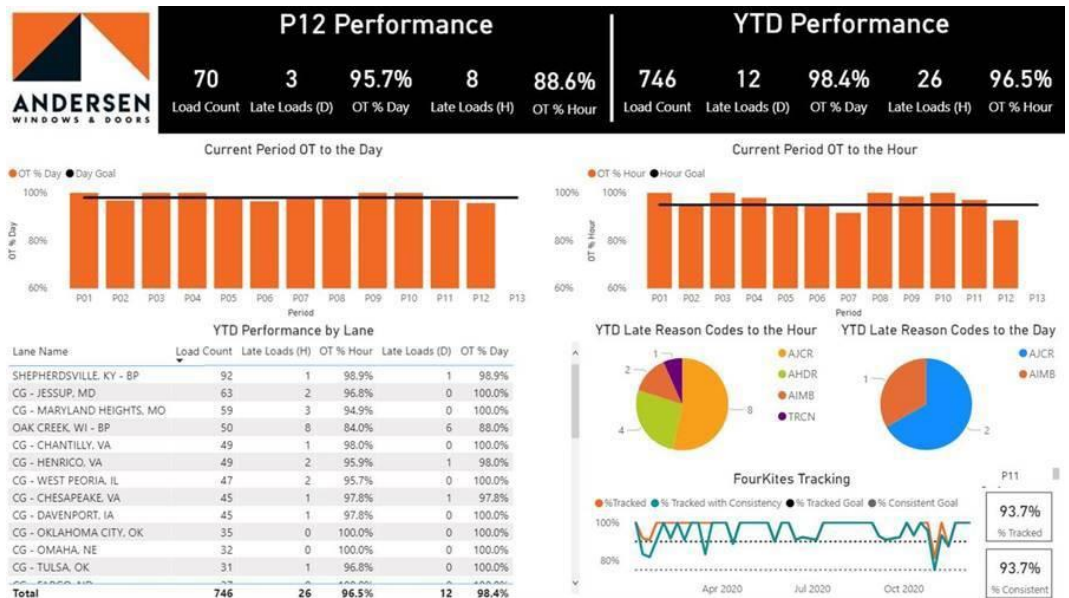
ANDERSEN
WINDOWS & DOORS

P12 Performance

70 Load Count | 3 Late Loads (D) | 95.7% OT % Day | 8 Late Loads (H) | 88.6% OT % Hour

YTD Performance

746 Load Count | 12 Late Loads (D) | 98.4% OT % Day | 26 Late Loads (H) | 96.5% OT % Hour

Current Period OT to the Day

OT % Day ● Day Goal

100%
80%
60%
OT % Day
P01 P02 P03 P04 P05 P06 P07 P08 P09 P10 P11 P12 P13
Period

Current Period OT to the Hour

OT % Hour ● Hour Goal

100%
80%
60%
OT % Hour
P01 P02 P03 P04 P05 P06 P07 P08 P09 P10 P11 P12 P13
Period

YTD Performance by Lane

| Lane Name | Load Count | Late Loads (H) | OT % Hour | Late Loads (D) | OT % Day |
|---|---|---|---|---|---|
| SHEPHERDSVILLE, KY - BP | 92 | 1 | 98.9% | 1 | 98.9% |
| CG - JESSUP, MD | 63 | 2 | 96.8% | 0 | 100.0% |
| CG - MARYLAND HEIGHTS, MO | 59 | 3 | 94.9% | 0 | 100.0% |
| OAK CREEK, WI - BP | 50 | 8 | 84.0% | 6 | 88.0% |
| CG - CHANTILLY, VA | 49 | 1 | 98.0% | 0 | 100.0% |
| CG - HENRICO, VA | 49 | 2 | 95.9% | 1 | 98.0% |
| CG - WEST PEORIA, IL | 47 | 2 | 95.7% | 0 | 100.0% |
| CG - CHESAPEAKE, VA | 45 | 1 | 97.8% | 1 | 97.8% |
| CG - DAVENPORT, IA | 45 | 1 | 97.8% | 0 | 100.0% |
| CG - OKLAHOMA CITY, OK | 35 | 0 | 100.0% | 0 | 100.0% |
| CG - OMAHA, NE | 32 | 0 | 100.0% | 0 | 100.0% |
| CG - TULSA, OK | 31 | 1 | 96.8% | 0 | 100.0% |
| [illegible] | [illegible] | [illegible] | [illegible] | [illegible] | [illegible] |
| Total | 746 | 26 | 96.5% | 12 | 98.4% |

YTD Late Reason Codes to the Hour

1
2
4
8
AJCR
AHDR
AIMB
TRCN

YTD Late Reason Codes to the Day

1
2
AJCR
AIMB

FourKites Tracking

%Tracked ● % Tracked with Consistency ● % Tracked Goal ● % Consistent Goal

100%
80%
Apr 2020 Jul 2020 Oct 2020

P11

93.7%
% Tracked

93.7%
% Consistent